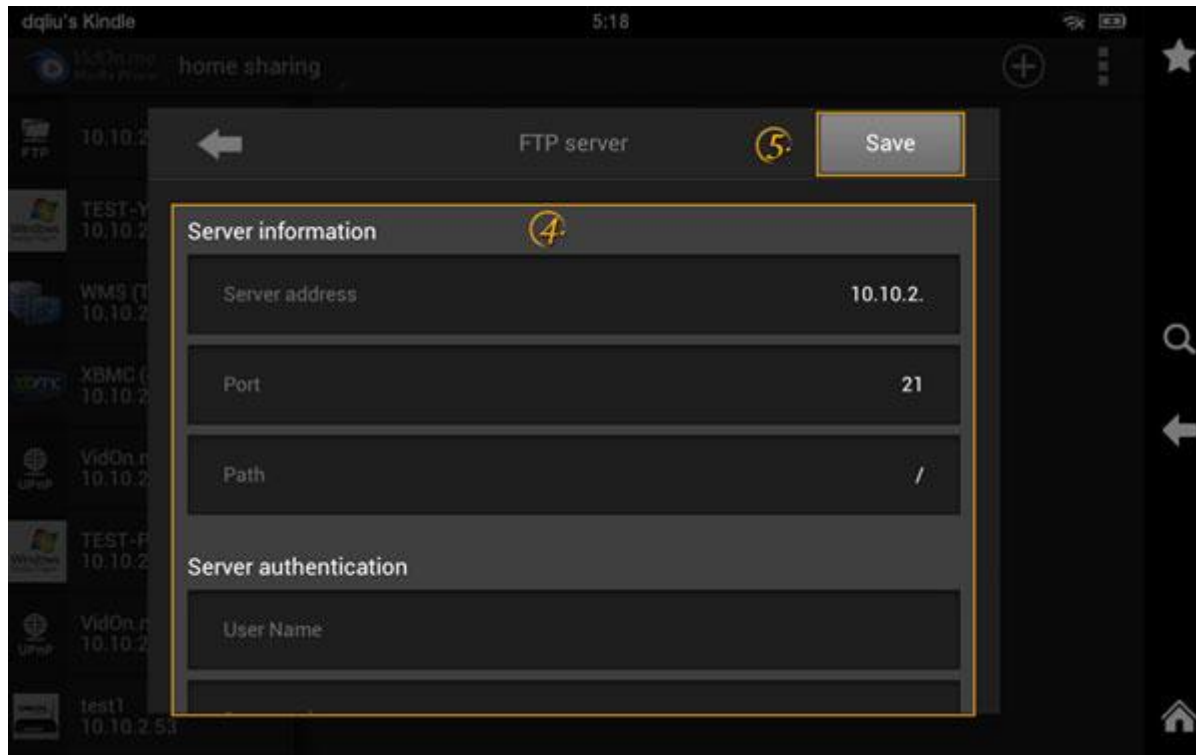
dqliu's Kindle
5:18

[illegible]
home sharing

FTP
10.10.2

TEST-Y
10.10.2

WMS (T
10.10.2

XBMC (
10.10.2

UPnP
VidOn.t
10.10.2

TEST-F
10.10.2

UPnP
VidOn.t
10.10.2

test1
10.10.2.53

FTP server
⑤
Save

Server information
④

Server address
10.10.2.

Port
21

Path
/

Server authentication

User Name